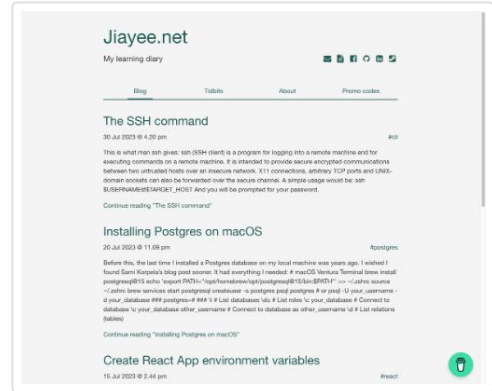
Jiayee.net

My learning diary

Blog | Tidbits | About | Promo codes

The SSH command

30 Jul 2023 @ 4:20 pm

#cli

This is what man ssh gives: ssh (SSH client) is a program for logging into a remote machine and for executing commands on a remote machine. It is intended to provide secure encrypted communications between two untrusted hosts over an insecure network. X11 connections, arbitrary TCP ports and UNIX-domain sockets can also be forwarded over the secure channel. A simple usage would be: ssh $USERNAME@$TARGET_HOST And you will be prompted for your password.

Continue reading "The SSH command"

Installing Postgres on macOS

20 Jul 2023 @ 11:09 pm

#postgres

Before this, the last time I installed a Postgres database on my local machine was years ago. I wished I found Sami Korpela's blog post sooner. It had everything I needed: # macOS Ventura Terminal brew install postgresql@15 echo 'export PATH="/opt/homebrew/opt/postgresql@15/bin:$PATH"' >> ~/.zshrc source ~/.zshrc brew services start postgresql createuser -s postgres psql postgres # or psql -U your_username -d your_database ### postgres=# ### \l # List databases \du # List roles \c your_database # Connect to database \c your_database other_username # Connect to database as other_username \d # List relations (tables)

Continue reading "Installing Postgres on macOS"

Create React App environment variables

15 Jul 2023 @ 2:44 pm

#react